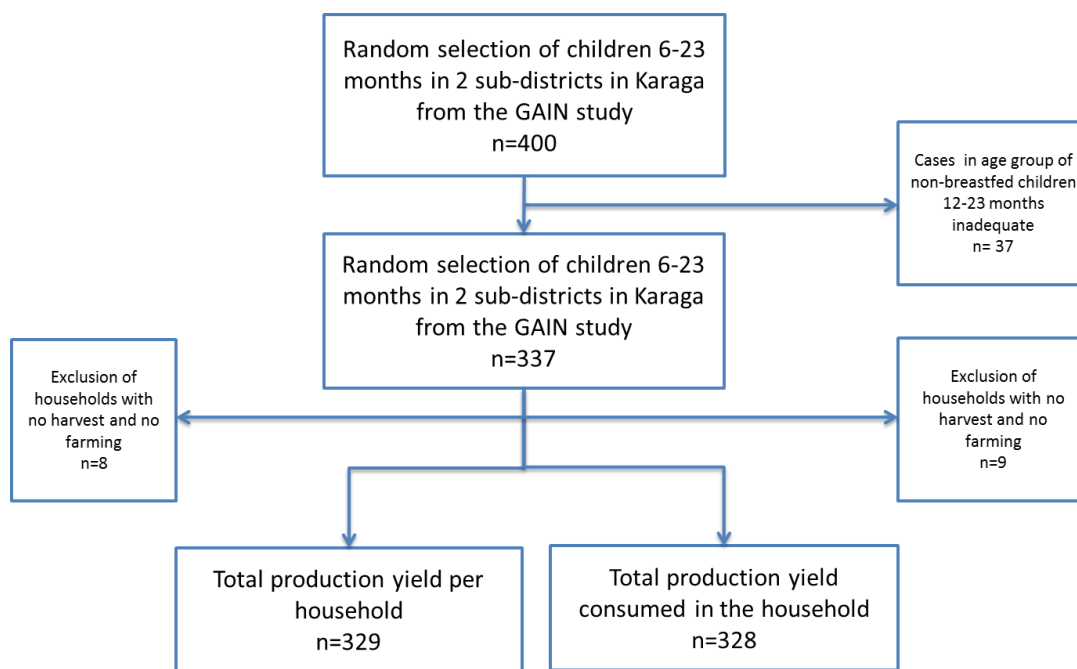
Random selection of children 6-23 months in 2 sub-districts in Karaga from the GAIN study
n=400

Cases in age group of non-breastfed children 12-23 months inadequate
n= 37

Random selection of children 6-23 months in 2 sub-districts in Karaga from the GAIN study
n=337

Exclusion of households with no harvest and no farming
n=8

Exclusion of households with no harvest and no farming
n=9

Total production yield per household
n=329

Total production yield consumed in the household
n=328